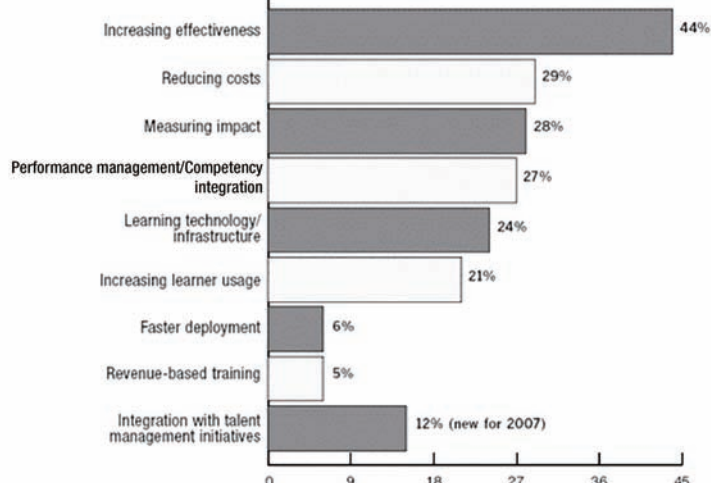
| Category | Value |
|---|---|
| Increasing effectiveness | 44% |
| Reducing costs | 29% |
| Measuring impact | 28% |
| Performance management/Competency integration | 27% |
| Learning technology/ infrastructure | 24% |
| Increasing learner usage | 21% |
| Faster deployment | 6% |
| Revenue-based training | 5% |
| Integration with talent management initiatives | 12% (new for 2007) |

0 9 18 27 36 45